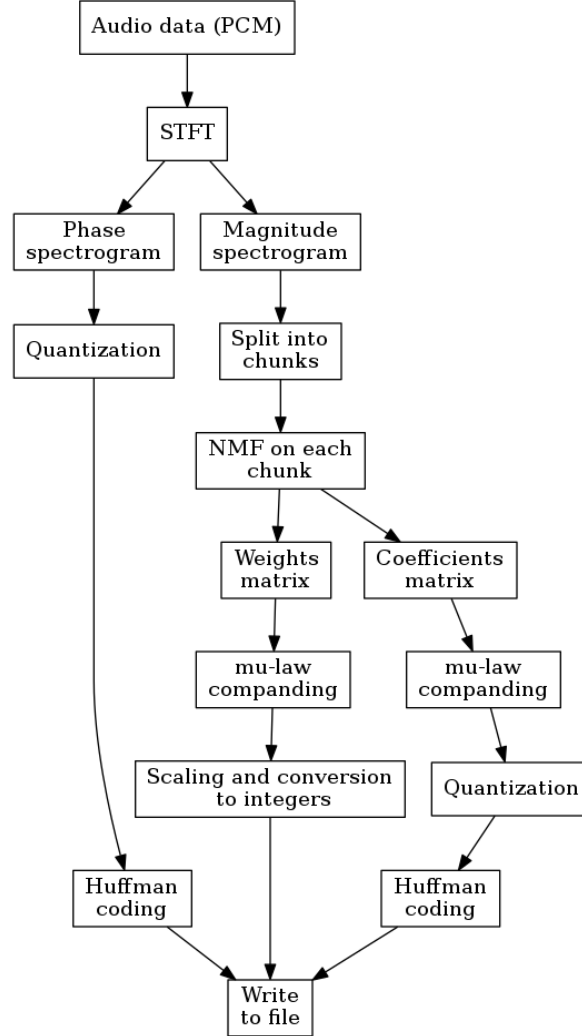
Audio data (PCM)

STFT

Phase spectrogram

Magnitude spectrogram

Quantization

Split into chunks

NMF on each chunk

Weights matrix

Coefficients matrix

mu-law companding

mu-law companding

Scaling and conversion to integers

Quantization

Huffman coding

Huffman coding

Write to file